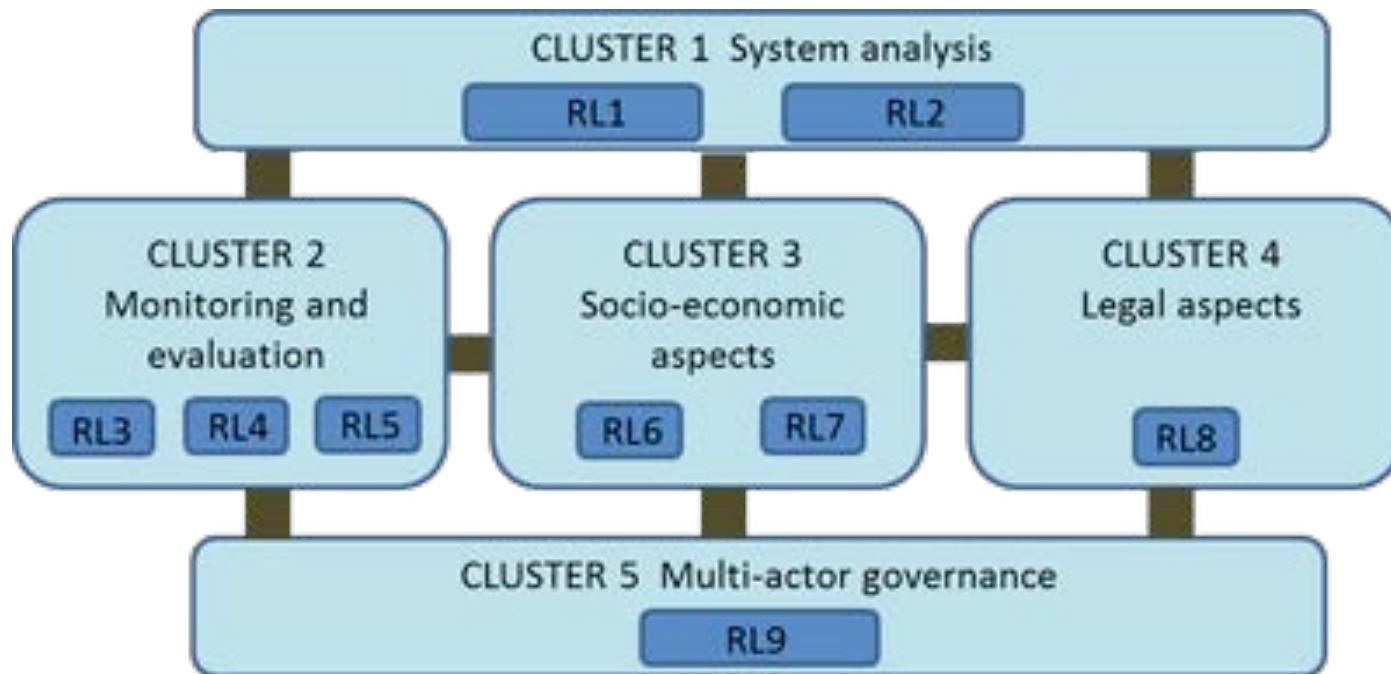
CLUSTER 1 System analysis

RL1

RL2

CLUSTER 2
Monitoring and evaluation

RL3

RL4

RL5

CLUSTER 3
Socio-economic aspects

RL6

RL7

CLUSTER 4
Legal aspects

RL8

CLUSTER 5 Multi-actor governance

RL9